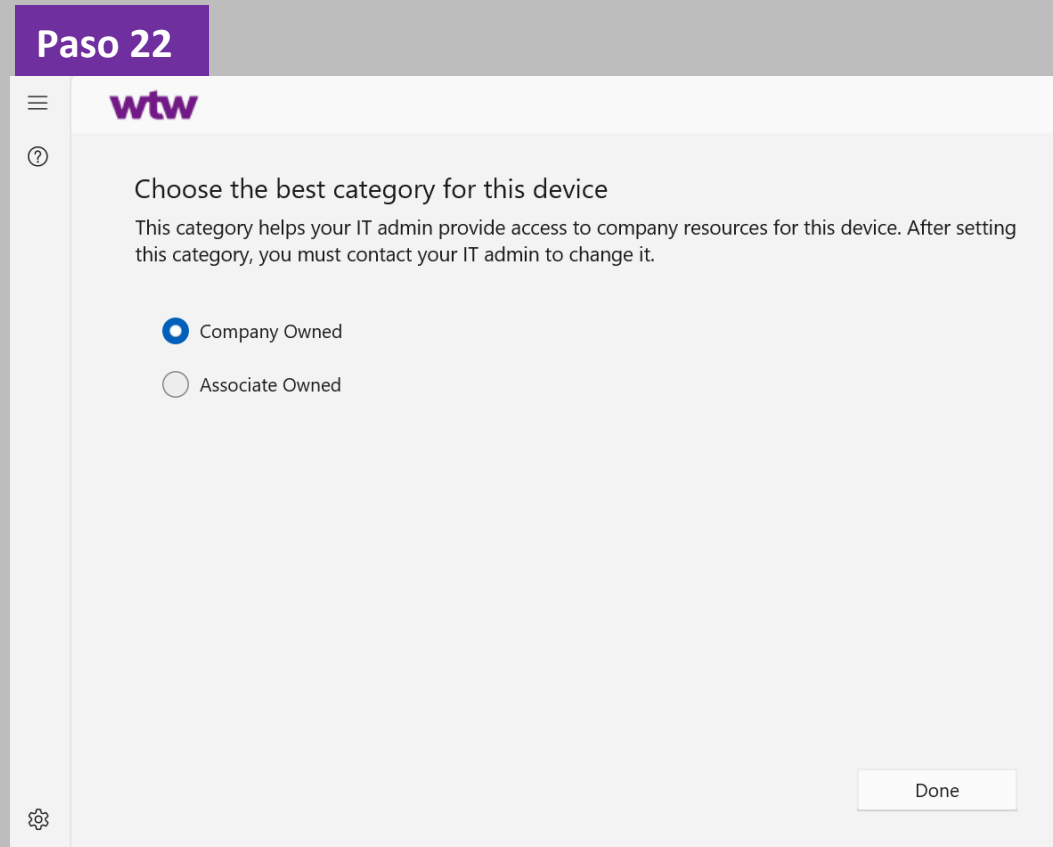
Paso 22

wtw

Choose the best category for this device

This category helps your IT admin provide access to company resources for this device. After setting this category, you must contact your IT admin to change it.

Company Owned

Associate Owned

Done